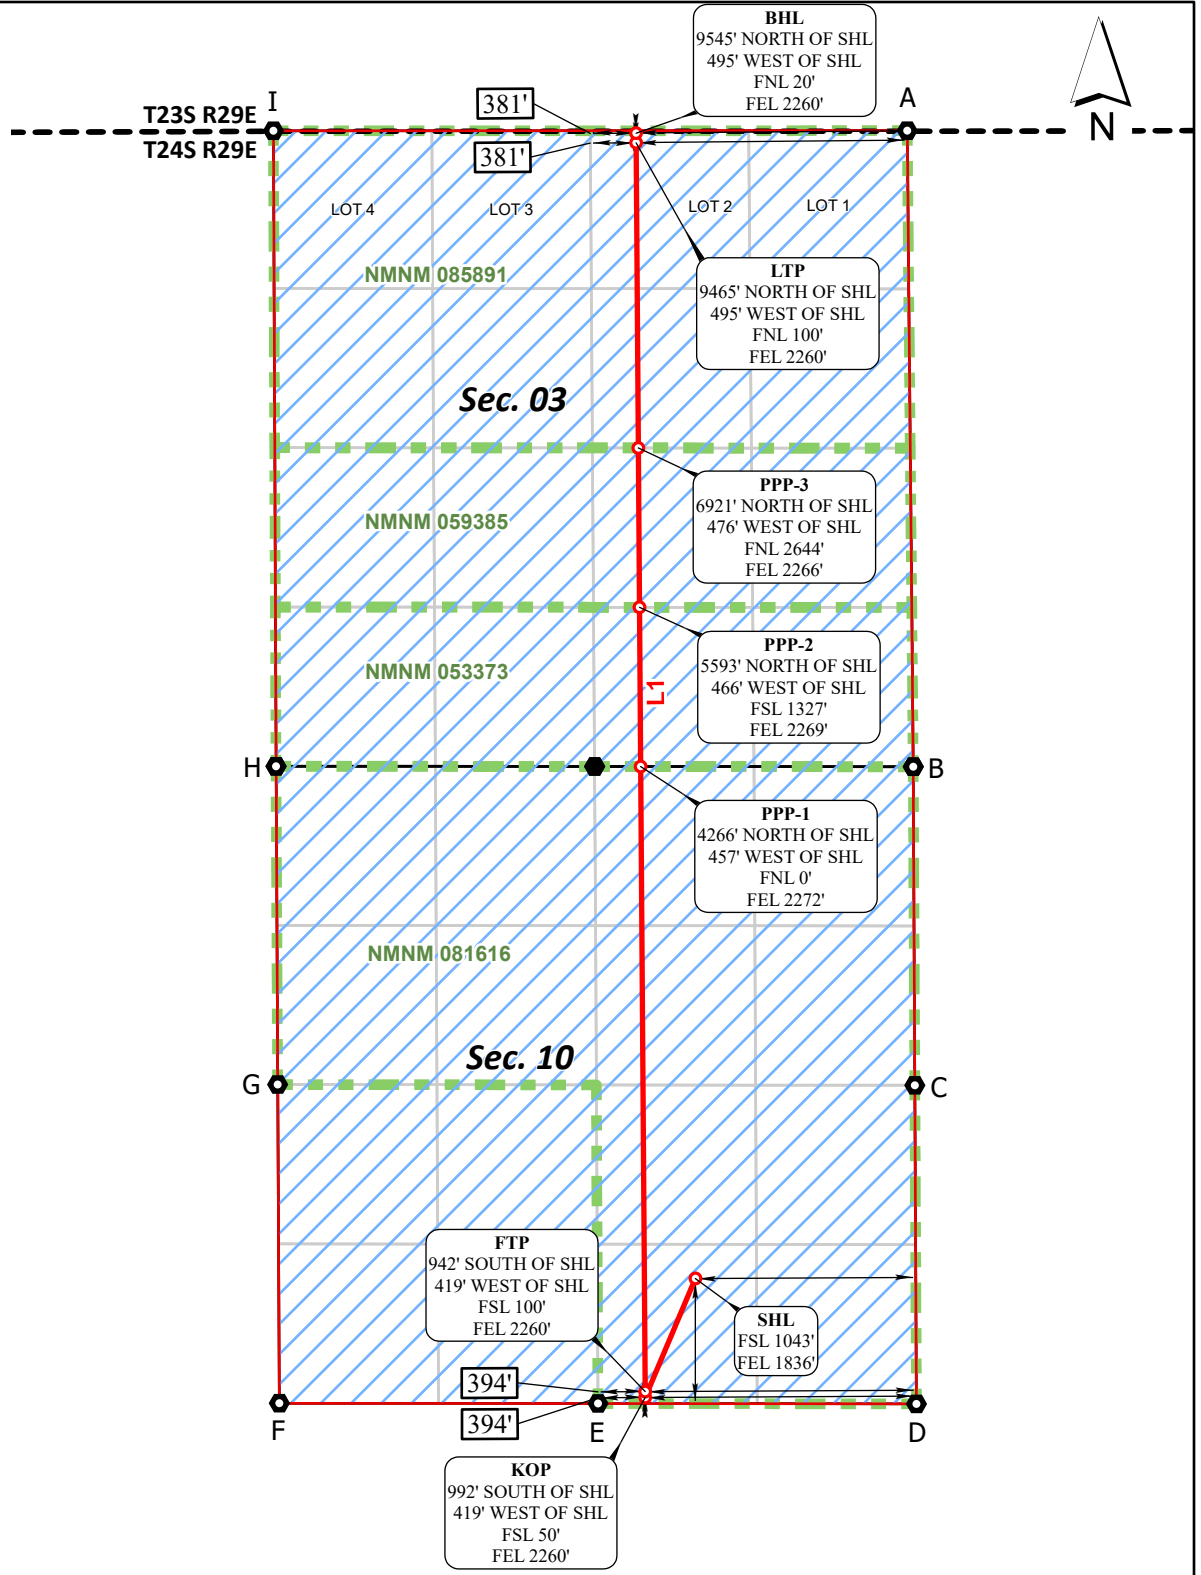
BHL
9545' NORTH OF SHL
495' WEST OF SHL
FNL 20'
FEL 2260'

N

I

A

381'

T23S R29E

T24S R29E

381'

LOT 4

LOT 3

LOT 2

LOT 1

NMNM 085891

LTP
9465' NORTH OF SHL
495' WEST OF SHL
FNL 100'
FEL 2260'

Sec. 03

PPP-3
6921' NORTH OF SHL
476' WEST OF SHL
FNL 2644'
FEL 2266'

NMNM 059385

NMNM 053373

PPP-2
5593' NORTH OF SHL
466' WEST OF SHL
FSL 1327'
FEL 2269'

L1

H

B

PPP-1
4266' NORTH OF SHL
457' WEST OF SHL
FNL 0'
FEL 2272'

NMNM 081616

Sec. 10

G

C

FTP
942' SOUTH OF SHL
419' WEST OF SHL
FSL 100'
FEL 2260'

SHL
FSL 1043'
FEL 1836'

394'

394'

F

E

D

KOP
992' SOUTH OF SHL
419' WEST OF SHL
FSL 50'
FEL 2260'